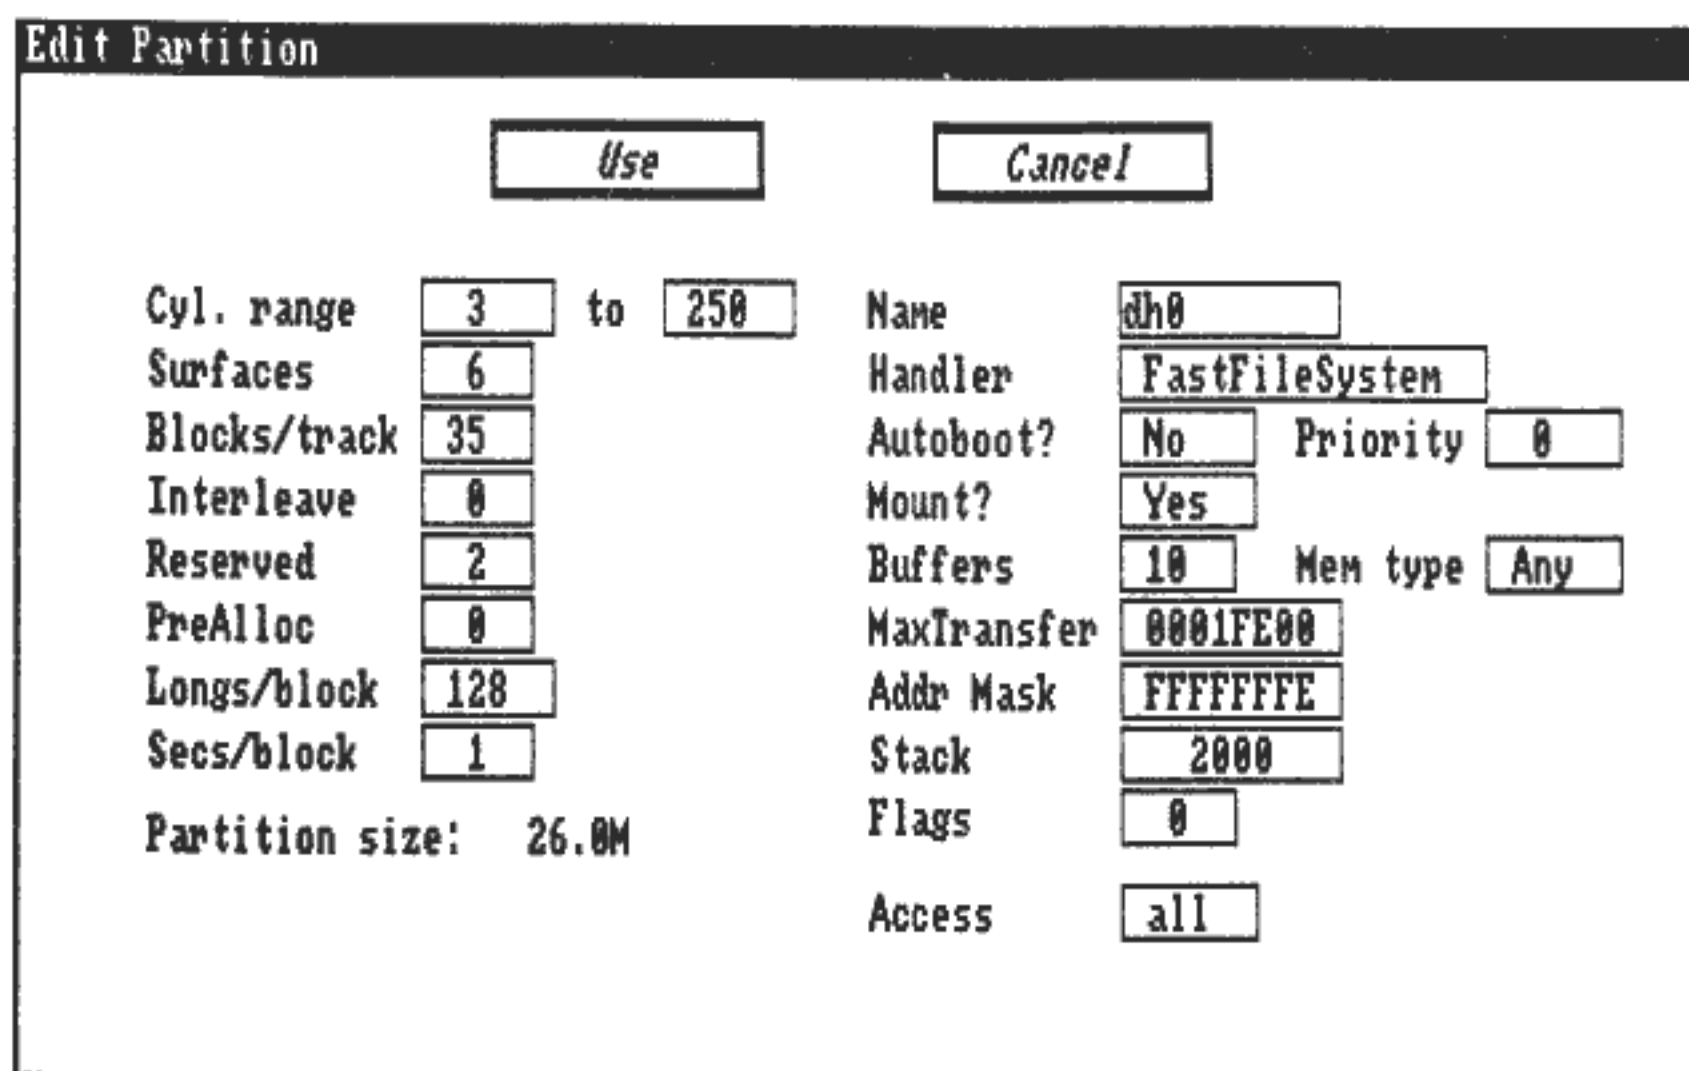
Edit Partition

Use

Cancel

Cyl. range 3 to 250

Surfaces 6

Blocks/track 35

Interleave 0

Reserved 2

PreAlloc 0

Longs/block 128

Secs/block 1

Partition size: 26.0M

Name dh0

Handler FastFileSystem

Autoboot? No Priority 0

Mount? Yes

Buffers 10 Mem type Any

MaxTransfer 0001FE00

Addr Mask FFFFFFFE

Stack 2000

Flags 0

Access all